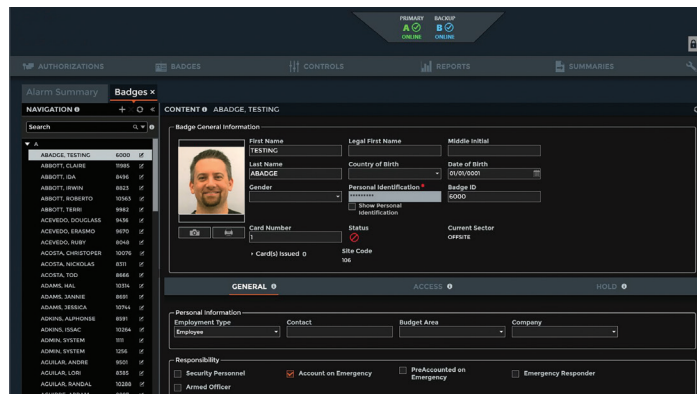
PRIMARY A ONLINE
BACKUP B ONLINE

AUTHORIZATIONS
BADGES
CONTROLS
REPORTS
SUMMARIES

Alarm Summary
Badges ×

NAVIGATION

Search

A

| | | |
|---|---|---|
| ABADGE, TESTING | 6000 | |
| ABBOTT, CLAIRE | 11985 | |
| ABBOTT, IDA | 8496 | |
| ABBOTT, IRWIN | 8823 | |
| ABBOTT, ROBERTO | 10565 | |
| ABBOTT, TERRI | 9982 | |
| ACEVEDO, DOUGLASS | 9436 | |
| ACEVEDO, ERASMO | 9670 | |
| ACEVEDO, RUBY | 8048 | |
| ACOSTA, CHRISTOPER | 10076 | |
| ACOSTA, NICKOLAS | 8311 | |
| ACOSTA, TOD | 8666 | |
| ADAMS, HAL | 10314 | |
| ADAMS, JANNIE | 8651 | |
| ADAMS, JESSICA | 10744 | |
| ADKINS, ALPHONSE | 8591 | |
| ADKINS, ISSAC | 10264 | |
| ADMIN, SYSTEM | 1111 | |
| ADMIN, SYSTEM | 1256 | |
| AGUILAR, ANDRE | 9501 | |
| AGUILAR, LORI | 8385 | |
| AGUILAR, RANDAL | 10288 | |

CONTENT ABADGE, TESTING

Badge General Information

First Name
TESTING
Legal First Name
Middle Initial
Last Name
ABADGE
Country of Birth
Date of Birth
01/01/0001
Gender
Personal Identification *
••••••••••
Show Personal Identification
Badge ID
6000
Card Number
1
Status
Current Sector
OFFSITE
• Card(s) Issued 0
Site Code
106

GENERAL
ACCESS
HOLD

Personal Information
Employment Type
Employee
Contact
Budget Area
Company

Responsibility
Security Personnel
Account on Emergency
PreAccounted on Emergency
Emergency Responder
Armed Officer